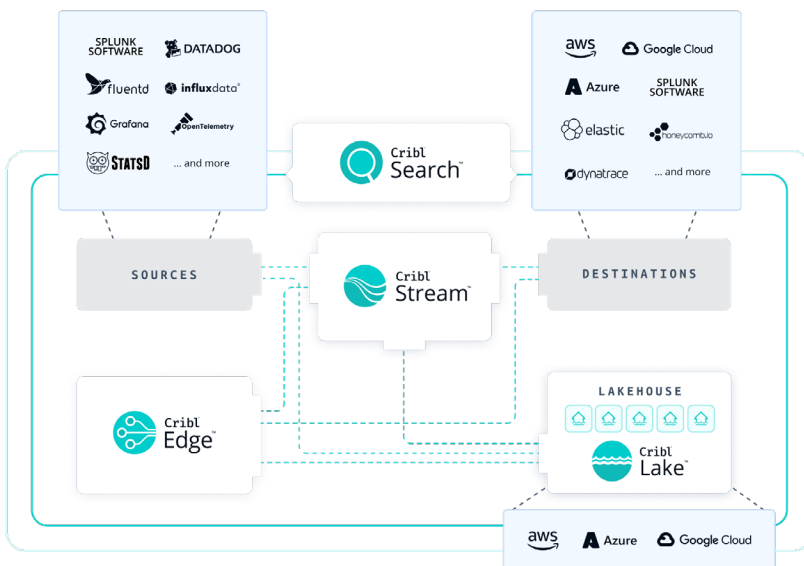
SPLUNK SOFTWARE
DATADOG
fluentd
influxdata
Grafana
OpenTelemetry
STATSD
... and more

Cribl Search

aws
Google Cloud
Azure
SPLUNK SOFTWARE
elastic
honeycomb.io
dynatrace
... and more

SOURCES

Cribl Stream

DESTINATIONS

Cribl Edge

LAKEHOUSE

Cribl Lake

aws
Azure
Google Cloud